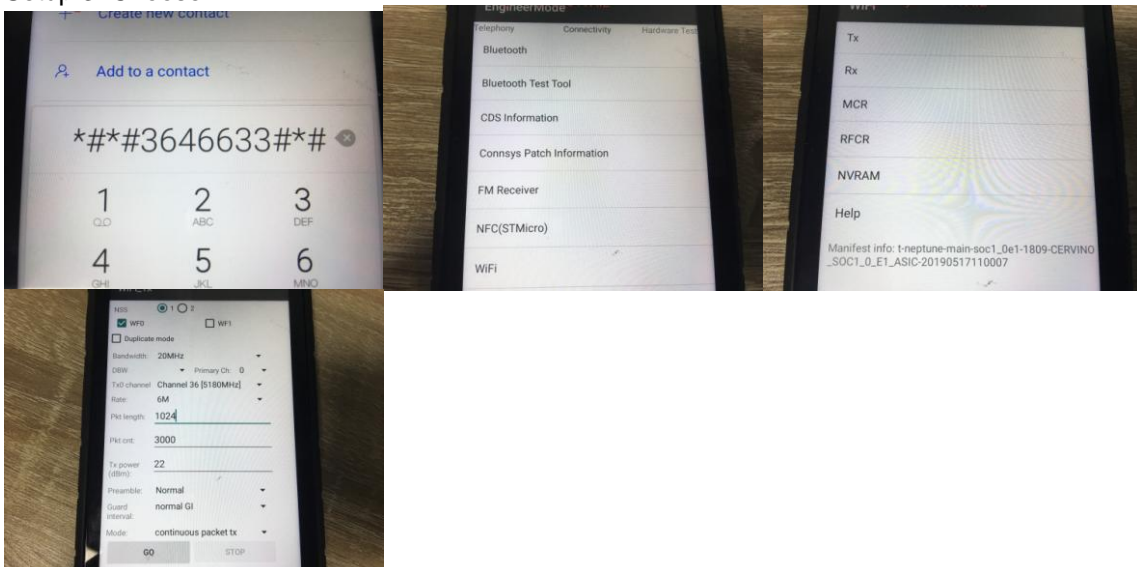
Create new contact

Add to a contact

*#*#3646633#*#

1 QO 2 ABC 3 DEF

4 GHI 5 JKL 6 MNO

EngineerMode

Telephony Connectivity Hardware Test

Bluetooth

Bluetooth Test Tool

CDS Information

Connsys Patch Information

FM Receiver

NFC(STMicro)

WiFi

WiFi

Tx

Rx

MCR

RFCR

NVRAM

Help

Manifest info: t-neptune-main-soc1_0e1-1809-CERVINO_SOC1_0_E1_ASIC-20190517110007

NSS: 1 2

WF0 WF1

Duplicate mode

Bandwidth: 20MHz

DBW: Primary Ch: 0

TxO channel: Channel 36 [5180MHz]

Rate: 6M

Pkt length: 1024

Pkt cnt: 3000

Tx power (dBm): 22

Preamble: Normal

Guard Interval: normal GI

Mode: continuous packet tx

GO STOP